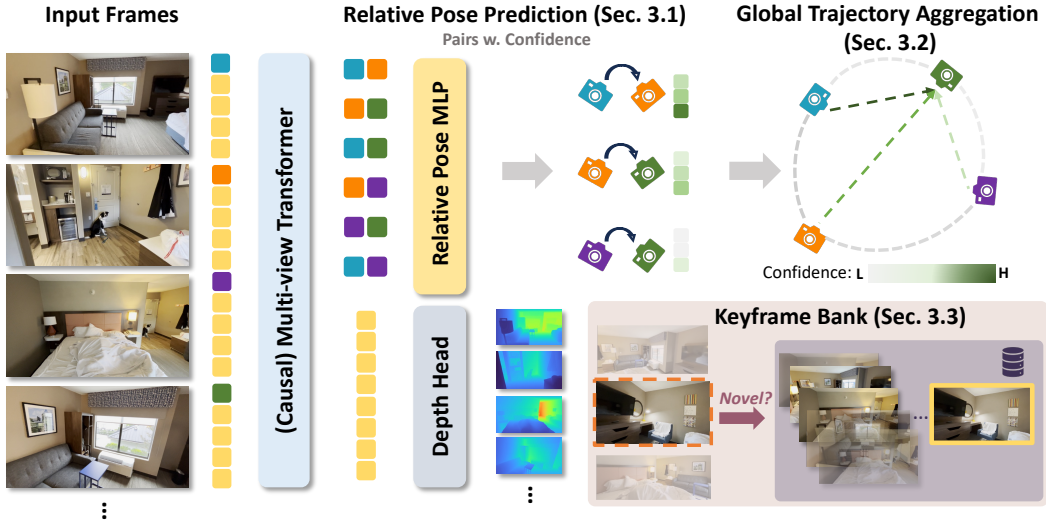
Input Frames

(Causal) Multi-view Transformer

Relative Pose Prediction (Sec. 3.1)

Pairs w. Confidence

Relative Pose MLP

Depth Head

Global Trajectory Aggregation (Sec. 3.2)

Confidence: L H

Keyframe Bank (Sec. 3.3)

Novel?